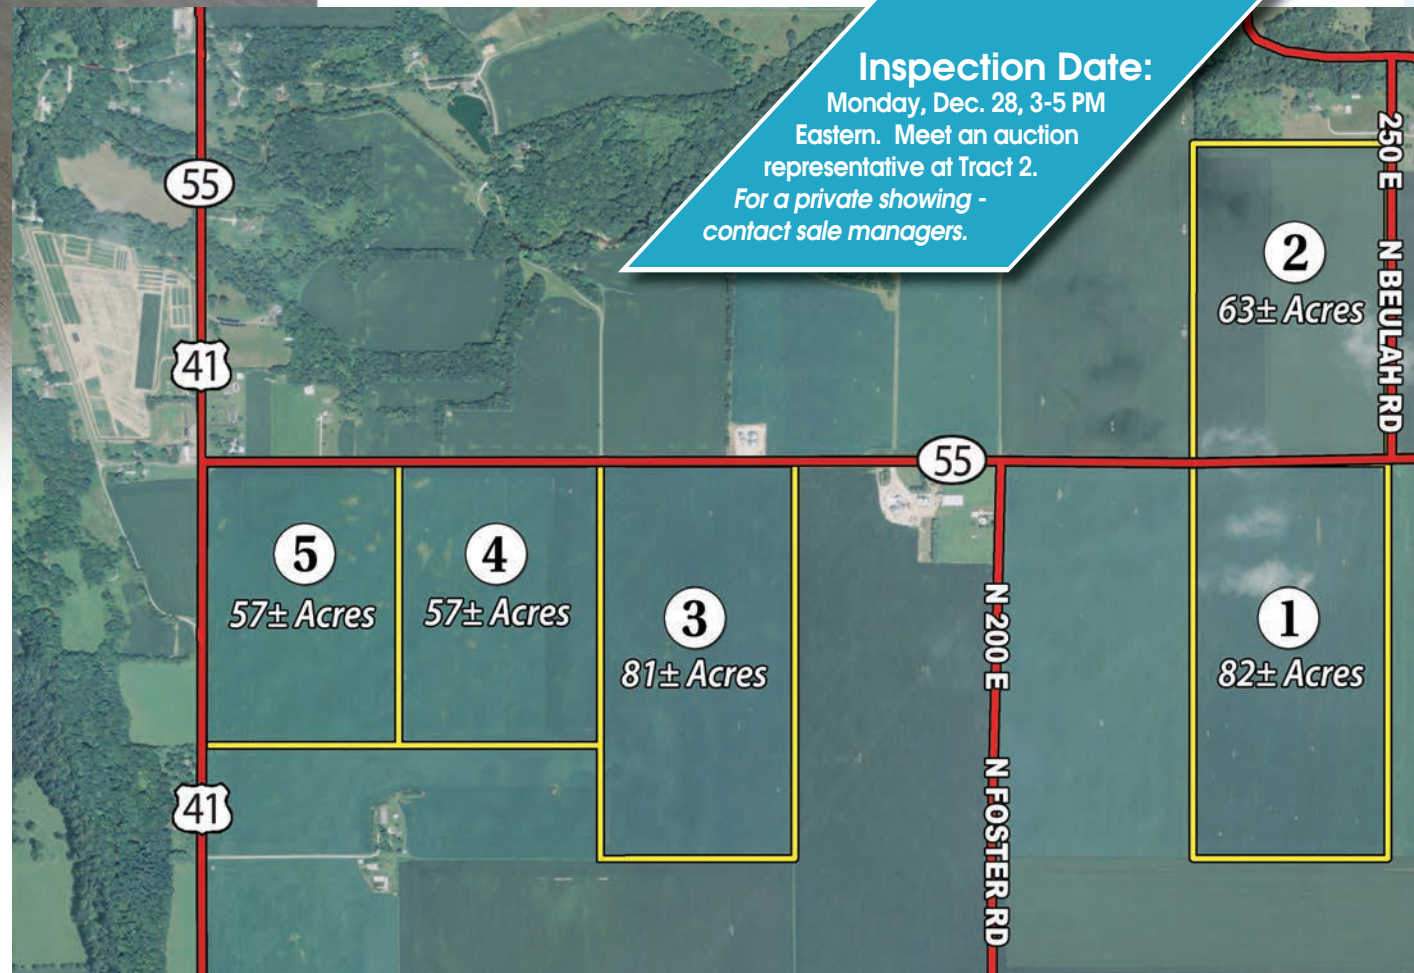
Inspection Date:
Monday, Dec. 28, 3-5 PM Eastern. Meet an auction representative at Tract 2.
For a private showing - contact sale managers.

55

41

55

250 E

N BEULAH RD

2
63± Acres

5
57± Acres

4
57± Acres

3
81± Acres

N 200 E

N FOSTER RD

1
82± Acres

41